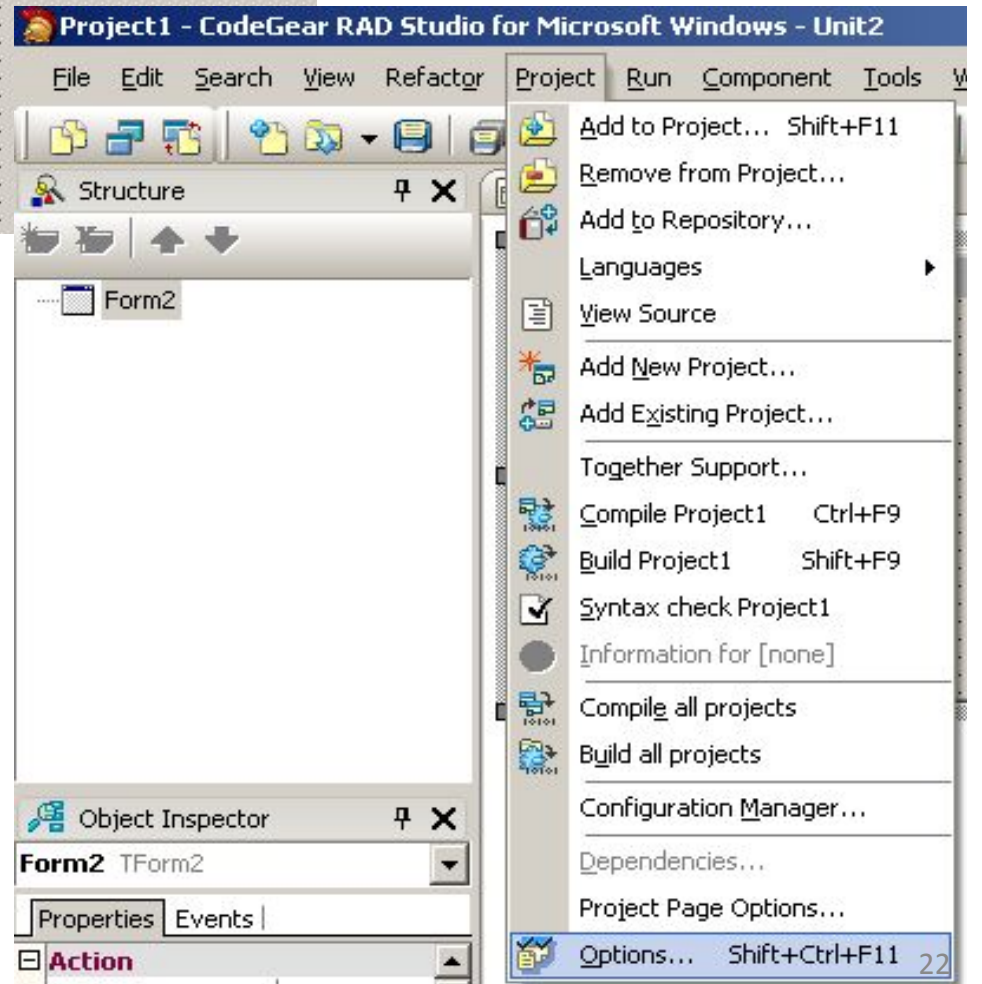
Project1 - CodeGear RAD Studio for Microsoft Windows - Unit2

File Edit Search View Refactor Project Run Component Tools W

Structure

Form2

Object Inspector

Form2 TForm2

Properties Events

Action

Add to Project... Shift+F11
Remove from Project...
Add to Repository...
Languages
View Source
Add New Project...
Add Existing Project...
Together Support...
Compile Project1 Ctrl+F9
Build Project1 Shift+F9
Syntax check Project1
Information for [none]
Compile all projects
Build all projects
Configuration Manager...
Dependencies...
Project Page Options...
Options... Shift+Ctrl+F11

22